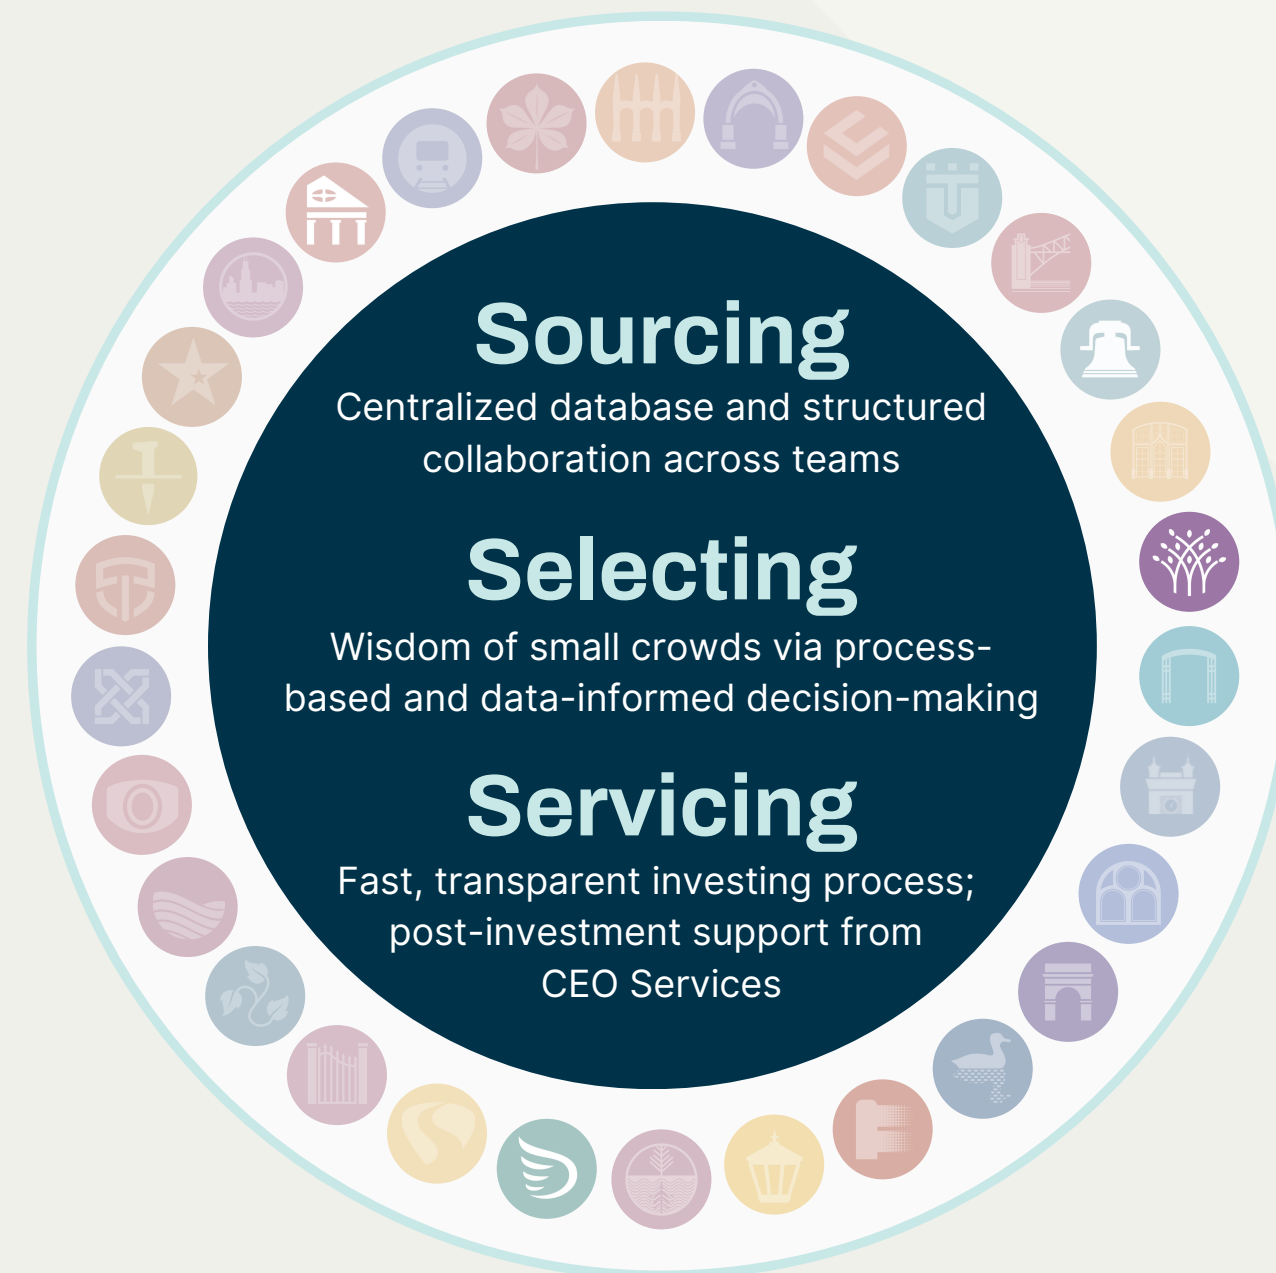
Sourcing
Centralized database and structured collaboration across teams

Selecting
Wisdom of small crowds via process-based and data-informed decision-making

Servicing
Fast, transparent investing process; post-investment support from CEO Services